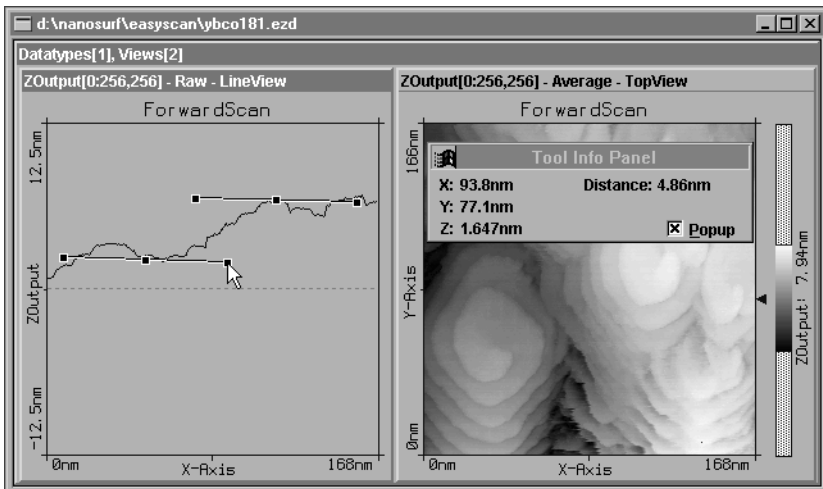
d:\nanosurf\easyscan\ybco181.ezd

Datatypes[1], Views[2]

ZOutput[0:256,256] - Raw - LineView

ForwardScan

12.5nm

ZOutput

-12.5nm

0nm

X-Axis

168nm

ZOutput[0:256,256] - Average - TopView

ForwardScan

168nm

Tool Info Panel

X: 93.8nm

Distance: 4.86nm

Y: 77.1nm

Z: 1.647nm

☒ Popup

Y-Axis

0nm

0nm

X-Axis

168nm

ZOutput: 7.94nm